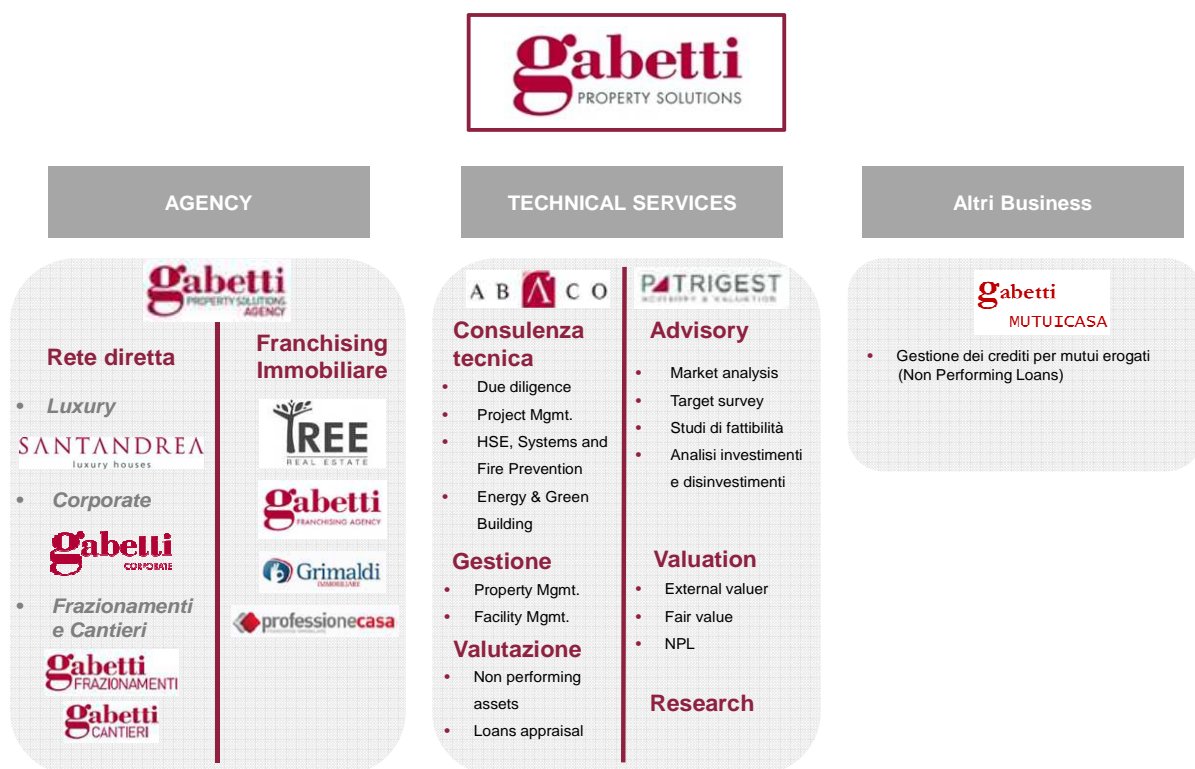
gabetti PROPERTY SOLUTIONS

AGENCY

TECHNICAL SERVICES

Altri Business

gabetti PROPERTY SOLUTIONS AGENCY

Rete diretta

• Luxury

SANTANDREA luxury houses

• Corporate

gabetti CORPORATE

• Frazionamenti e Cantieri

gabetti FRAZIONAMENTI

gabetti CANTIERI

Franchising Immobiliare

TREE REAL ESTATE

gabetti FRANCHISING AGENCY

Grimaldi IMMOBILIARE

professionecasa

ABACO

Consulenza tecnica

• Due diligence
• Project Mgmt.
• HSE, Systems and Fire Prevention
• Energy & Green Building

Gestione

• Property Mgmt.
• Facility Mgmt.

Valutazione

• Non performing assets
• Loans appraisal

PATRIGEST ADVISORY & VALUATION

Advisory

• Market analysis
• Target survey
• Studi di fattibilità
• Analisi investimenti e disinvestimenti

Valuation

• External valuer
• Fair value
• NPL

Research

gabetti MUTUICASA

• Gestione dei crediti per mutui erogati (Non Performing Loans)